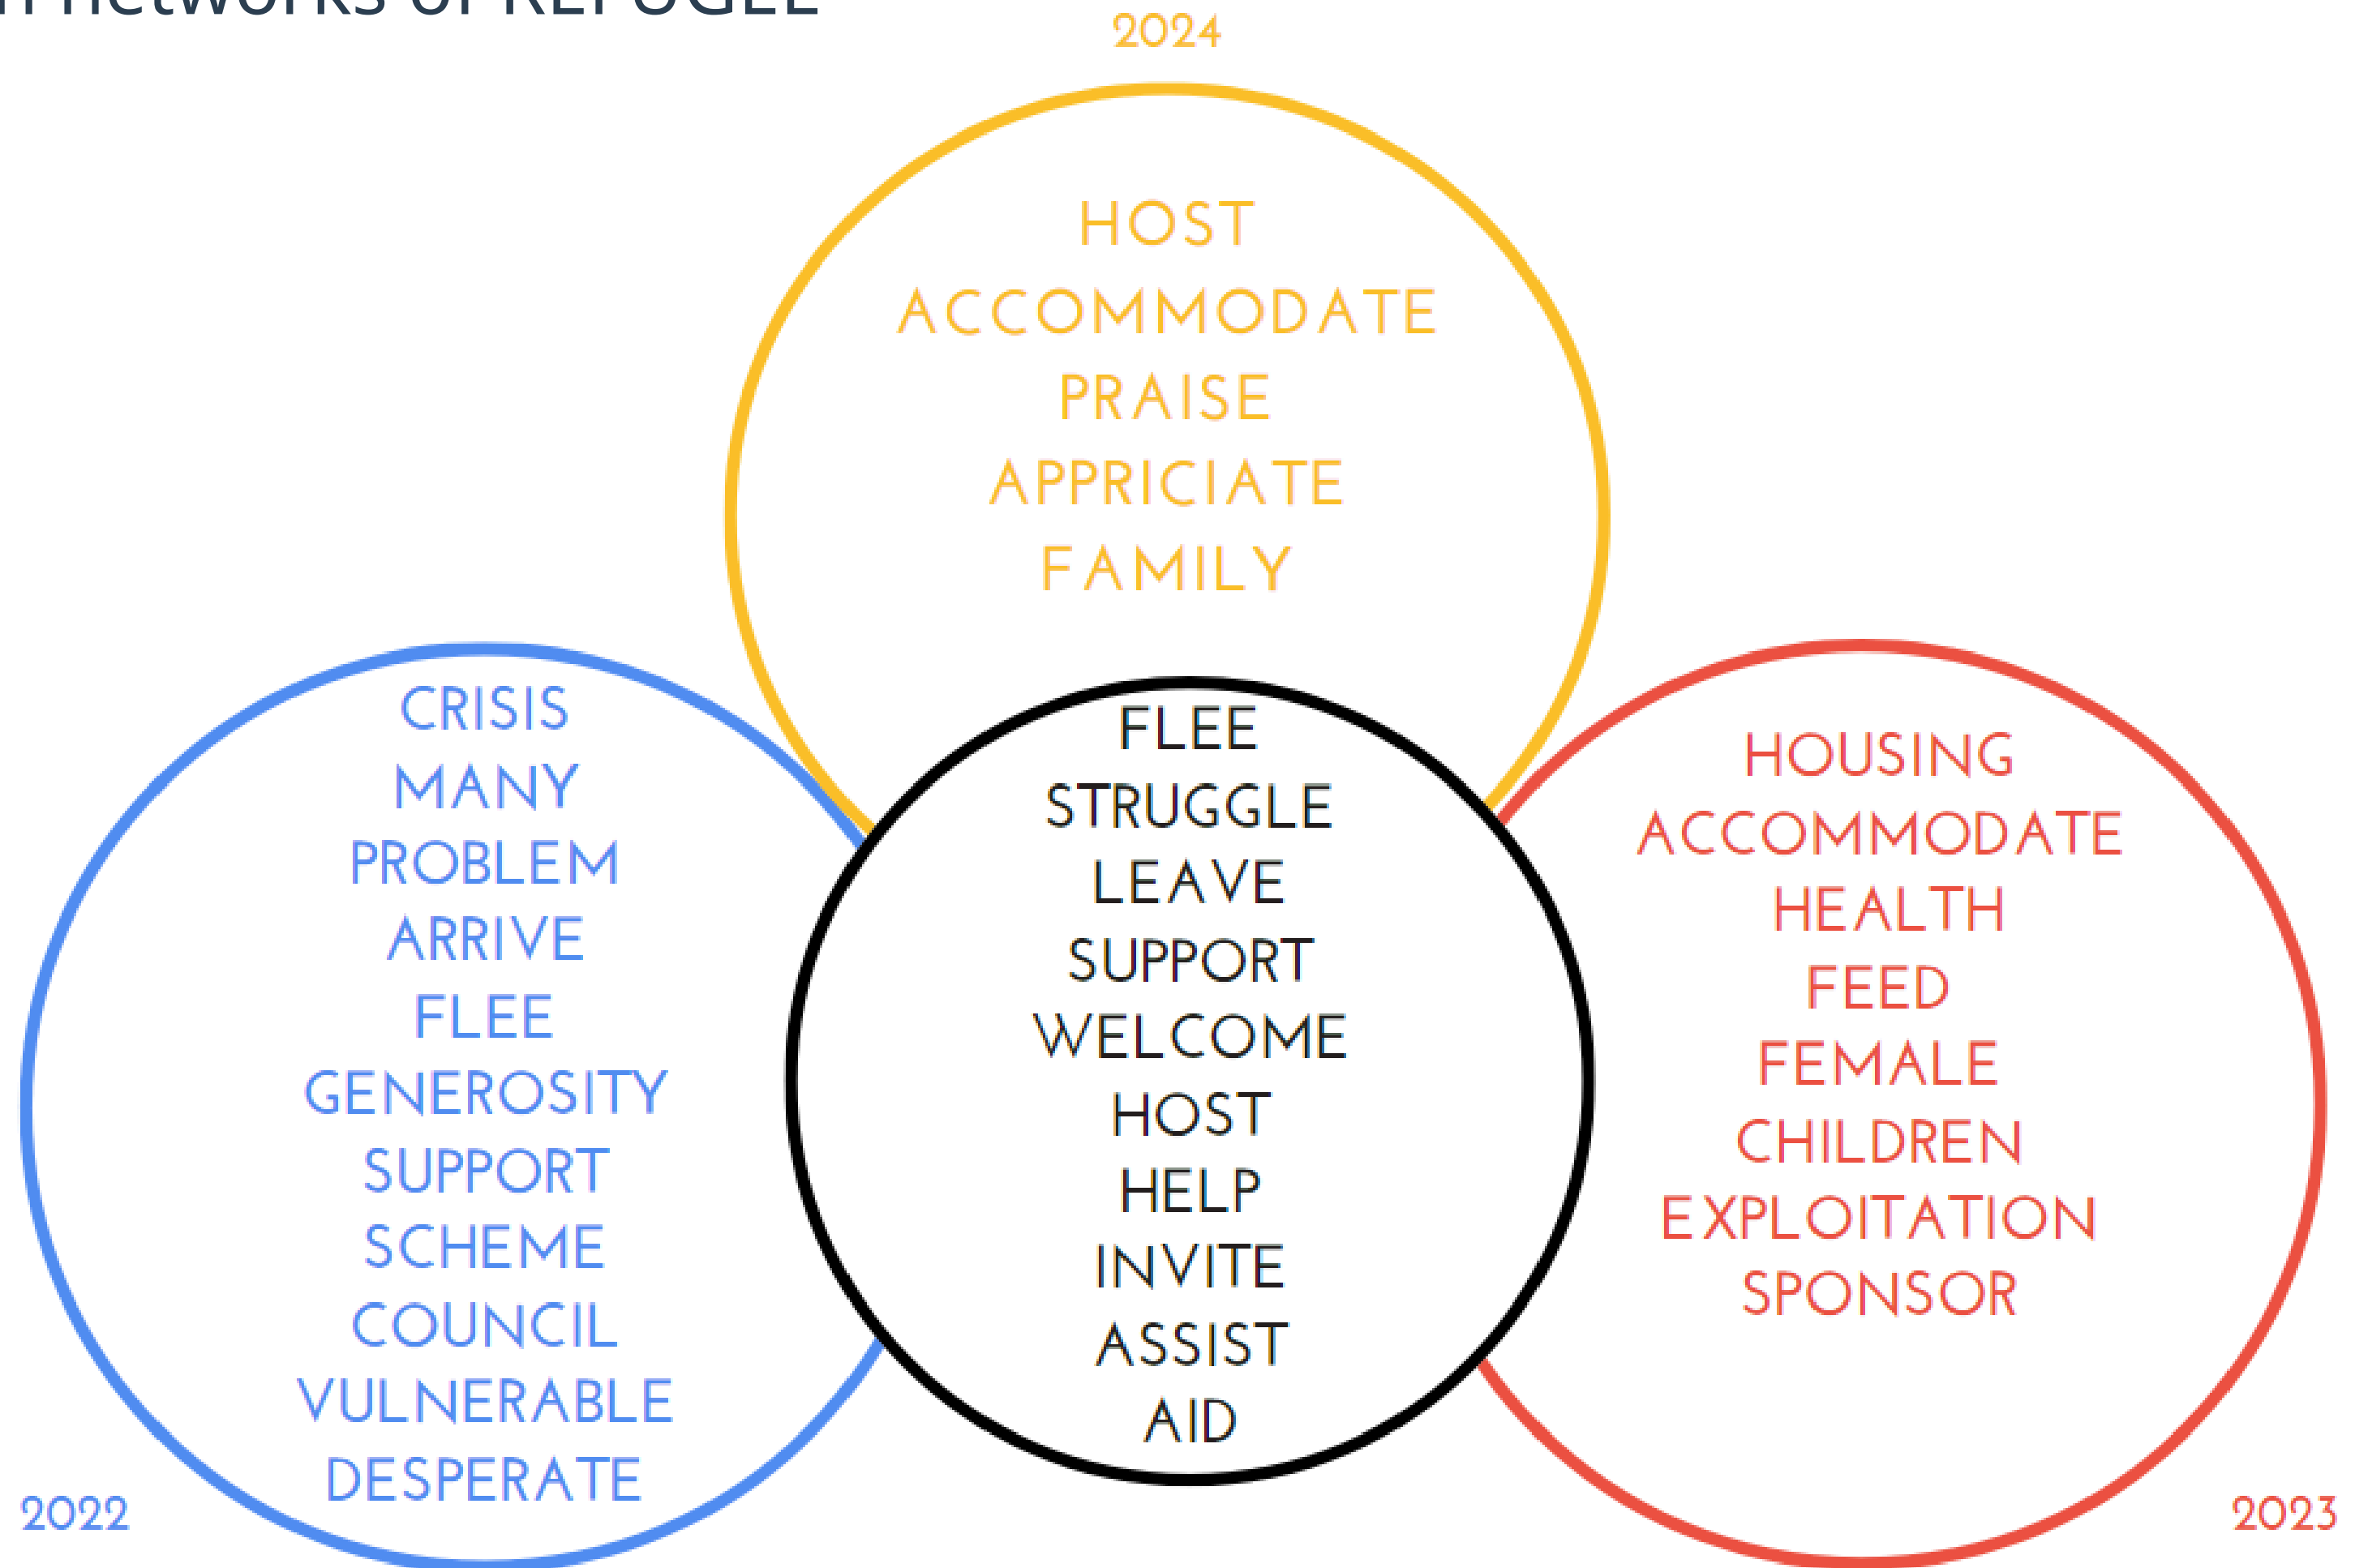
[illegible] networks of REFUGEE

2024

HOST
ACCOMMODATE
PRAISE
APPRICIATE
FAMILY

CRISIS
MANY
PROBLEM
ARRIVE
FLEE
GENEROSITY
SUPPORT
SCHEME
COUNCIL
VULNERABLE
DESPERATE

FLEE
STRUGGLE
LEAVE
SUPPORT
WELCOME
HOST
HELP
INVITE
ASSIST
AID

HOUSING
ACCOMMODATE
HEALTH
FEED
FEMALE
CHILDREN
EXPLOITATION
SPONSOR

2022

2023